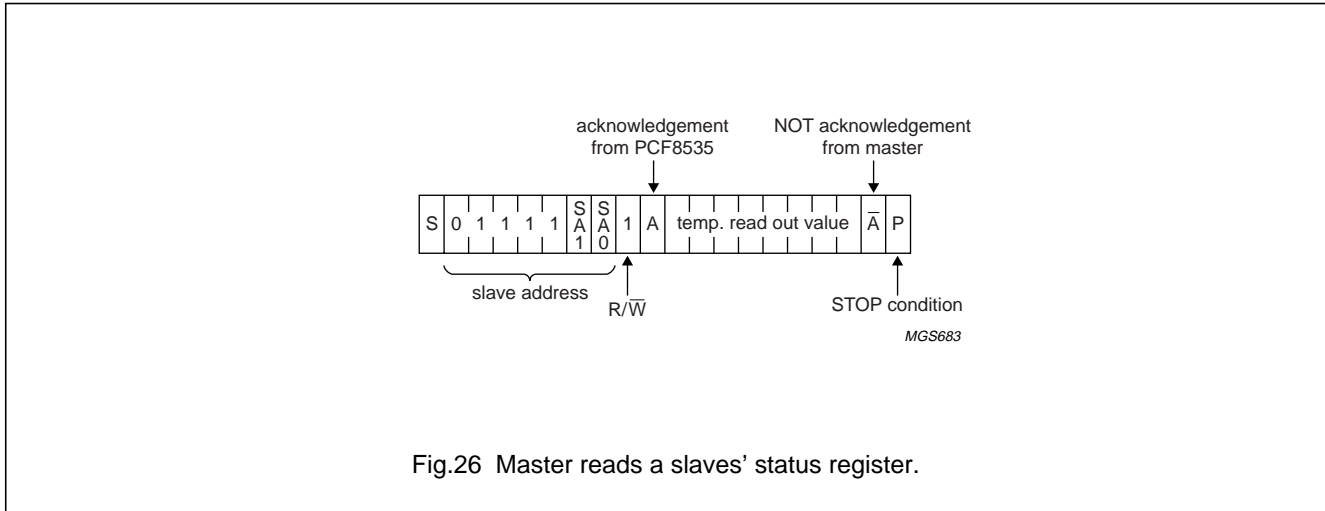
acknowledgement from PCF8535

NOT acknowledgement from master

S 0 1 1 1 1 SA1 SA0 1 A temp. read out value $\overline{A}$ P

slave address

$R/\overline{W}$

STOP condition

MGS683

Fig.26 Master reads a slaves' status register.